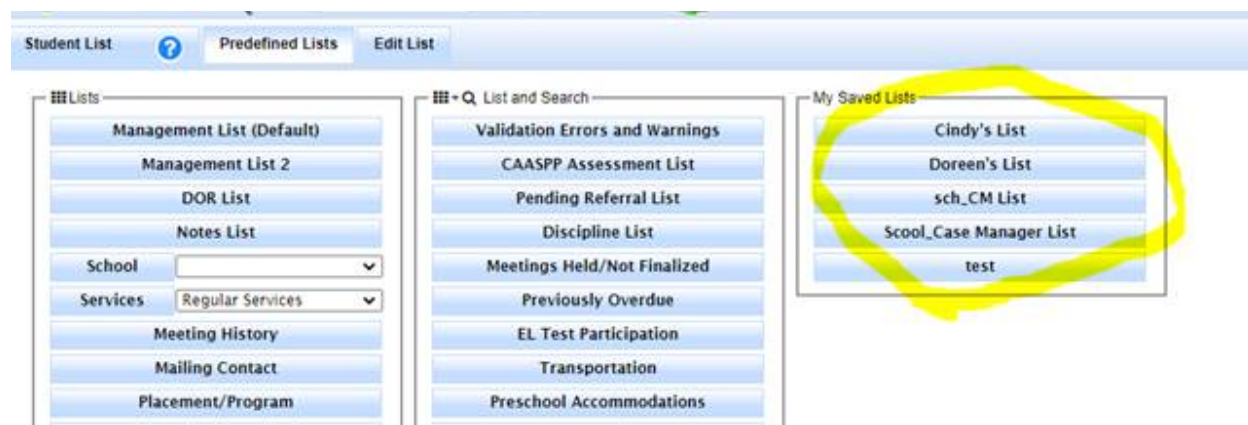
Student List
?
Predefined Lists
Edit List

Lists
Management List (Default)
Management List 2
DOR List
Notes List
School
Services
Regular Services
Meeting History
Mailing Contact
Placement/Program

List and Search
Validation Errors and Warnings
CAASPP Assessment List
Pending Referral List
Discipline List
Meetings Held/Not Finalized
Previously Overdue
EL Test Participation
Transportation
Preschool Accommodations

My Saved Lists
Cindy's List
Doreen's List
sch_CM List
Scool_Case Manager List
test